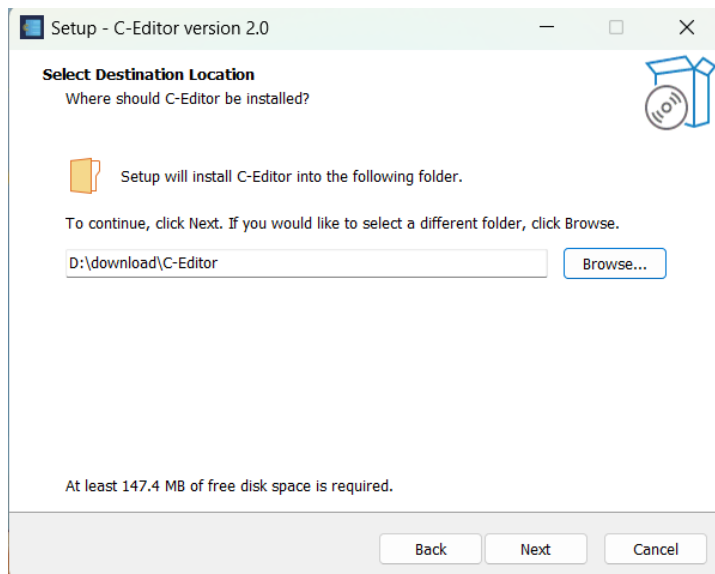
Setup - C-Editor version 2.0

Select Destination Location
Where should C-Editor be installed?

Setup will install C-Editor into the following folder.

To continue, click Next. If you would like to select a different folder, click Browse.

D:\download\C-Editor

Browse...

At least 147.4 MB of free disk space is required.

Back
Next
Cancel